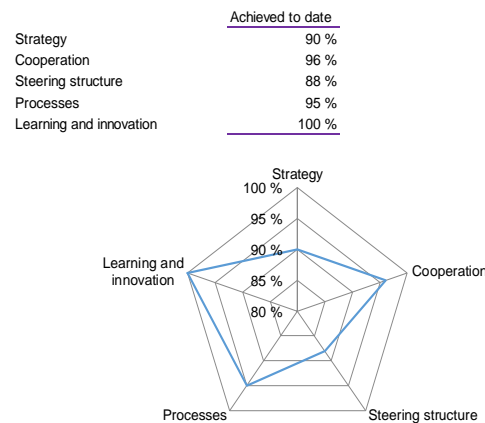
|  | Achieved to date |
|---|---|
| Strategy | 90 % |
| Cooperation | 96 % |
| Steering structure | 88 % |
| Processes | 95 % |
| Learning and innovation | 100 % |

Strategy
100 %
95 %
90 %
85 %
80 %
Learning and innovation
Cooperation
Processes
Steering structure